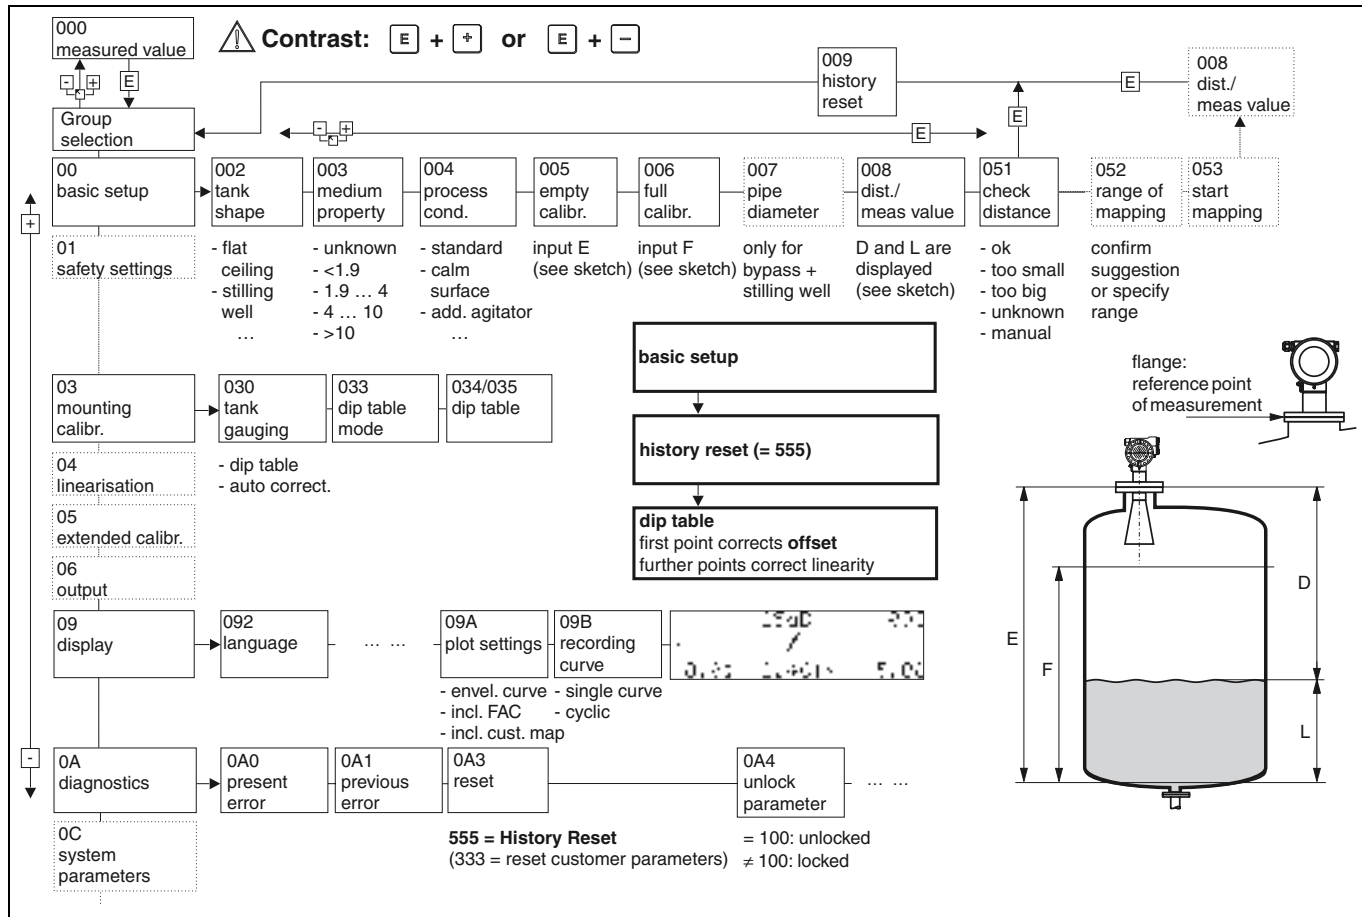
000
measured value

Contrast: E + + or E + −

009
history
reset

008
dist./
meas value

- + E

Group
selection

- + E E E

00
basic setup

002
tank
shape

003
medium
property

004
process
cond.

005
empty
calibr.

006
full
calibr.

007
pipe
diameter

008
dist./
meas value

051
check
distance

052
range of
mapping

053
start
mapping

+

01
safety settings

- flat ceiling
- stilling well
…

- unknown
- <1.9
- 1.9 … 4
- 4 … 10
- >10

- standard
- calm surface
- add. agitator
…

input E
(see sketch)

input F
(see sketch)

only for
bypass +
stilling well

D and L are
displayed
(see sketch)

- ok
- too small
- too big
- unknown
- manual

confirm
suggestion
or specify
range

basic setup

history reset (= 555)

dip table
first point corrects offset
further points correct linearity

flange:
reference point
of measurement

03
mounting
calibr.

030
tank
gauging

033
dip table
mode

034/035
dip table

04
linearisation

- dip table
- auto correct.

05
extended calibr.

06
output

09
display

092
language

… …

09A
plot settings

09B
recording
curve

- envel. curve
- incl. FAC
- incl. cust. map

- single curve
- cyclic

-

0A
diagnostics

0A0
present
error

0A1
previous
error

0A3
reset

0A4
unlock
parameter

… …

0C
system
parameters

555 = History Reset
(333 = reset customer parameters)

= 100: unlocked
≠ 100: locked

E
F
D
L